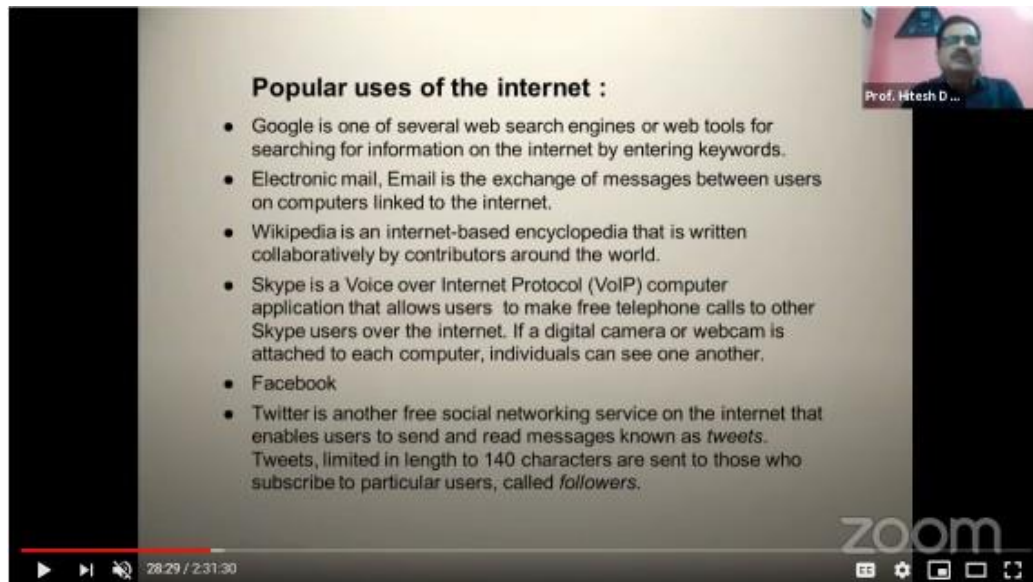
Popular uses of the internet :

• Google is one of several web search engines or web tools for searching for information on the internet by entering keywords.

• Electronic mail, Email is the exchange of messages between users on computers linked to the internet.

• Wikipedia is an internet-based encyclopedia that is written collaboratively by contributors around the world.

• Skype is a Voice over Internet Protocol (VoIP) computer application that allows users to make free telephone calls to other Skype users over the internet. If a digital camera or webcam is attached to each computer, individuals can see one another.

• Facebook

• Twitter is another free social networking service on the internet that enables users to send and read messages known as tweets. Tweets, limited in length to 140 characters are sent to those who subscribe to particular users, called followers.

Prof. Hitesh D...

zoom

28:29 / 2:31:30